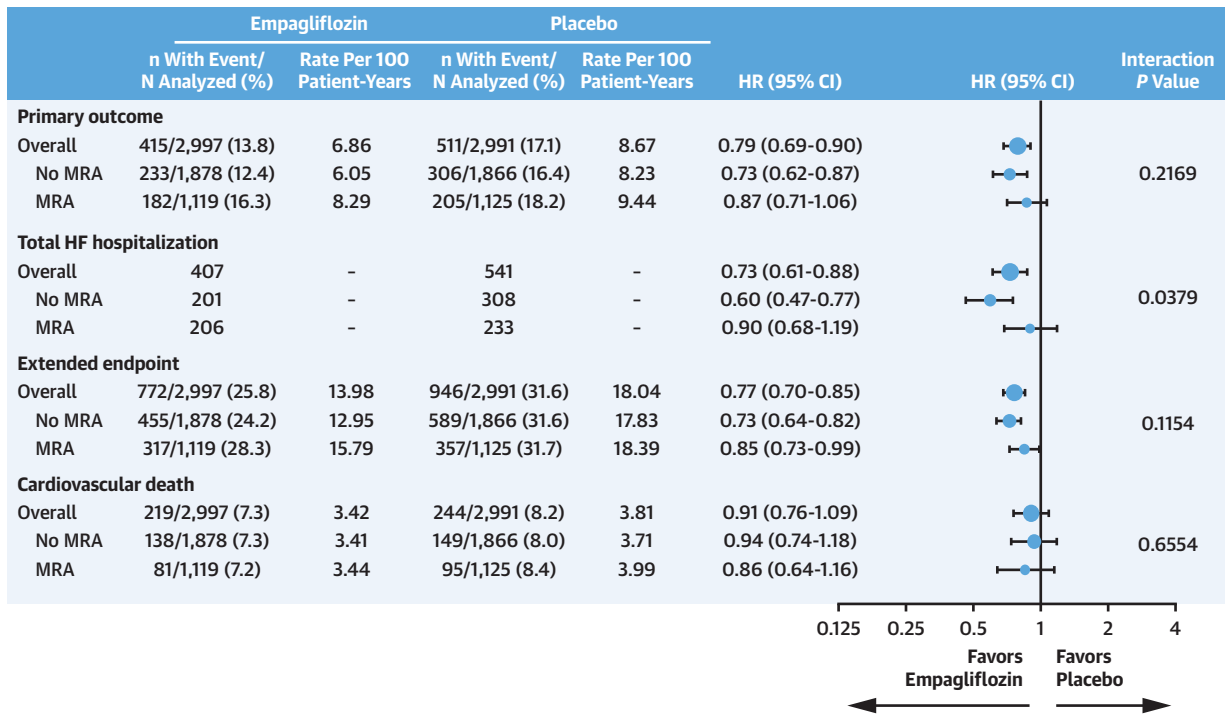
| | Empagliflozin n With Event/ N Analyzed (%) | Empagliflozin Rate Per 100 Patient-Years | Placebo n With Event/ N Analyzed (%) | Placebo Rate Per 100 Patient-Years | HR (95% CI) | HR (95% CI) | Interaction $P$ Value |
|---|---|---|---|---|---|---|---|
| **Primary outcome** | | | | | | | |
| Overall | 415/2,997 (13.8) | 6.86 | 511/2,991 (17.1) | 8.67 | 0.79 (0.69-0.90) | | |
| No MRA | 233/1,878 (12.4) | 6.05 | 306/1,866 (16.4) | 8.23 | 0.73 (0.62-0.87) | | 0.2169 |
| MRA | 182/1,119 (16.3) | 8.29 | 205/1,125 (18.2) | 9.44 | 0.87 (0.71-1.06) | | |
| **Total HF hospitalization** | | | | | | | |
| Overall | 407 | – | 541 | – | 0.73 (0.61-0.88) | | |
| No MRA | 201 | – | 308 | – | 0.60 (0.47-0.77) | | 0.0379 |
| MRA | 206 | – | 233 | – | 0.90 (0.68-1.19) | | |
| **Extended endpoint** | | | | | | | |
| Overall | 772/2,997 (25.8) | 13.98 | 946/2,991 (31.6) | 18.04 | 0.77 (0.70-0.85) | | |
| No MRA | 455/1,878 (24.2) | 12.95 | 589/1,866 (31.6) | 17.83 | 0.73 (0.64-0.82) | | 0.1154 |
| MRA | 317/1,119 (28.3) | 15.79 | 357/1,125 (31.7) | 18.39 | 0.85 (0.73-0.99) | | |
| **Cardiovascular death** | | | | | | | |
| Overall | 219/2,997 (7.3) | 3.42 | 244/2,991 (8.2) | 3.81 | 0.91 (0.76-1.09) | | |
| No MRA | 138/1,878 (7.3) | 3.41 | 149/1,866 (8.0) | 3.71 | 0.94 (0.74-1.18) | | 0.6554 |
| MRA | 81/1,119 (7.2) | 3.44 | 95/1,125 (8.4) | 3.99 | 0.86 (0.64-1.16) | | |

0.125 0.25 0.5 1 2 4

Favors Empagliflozin

Favors Placebo